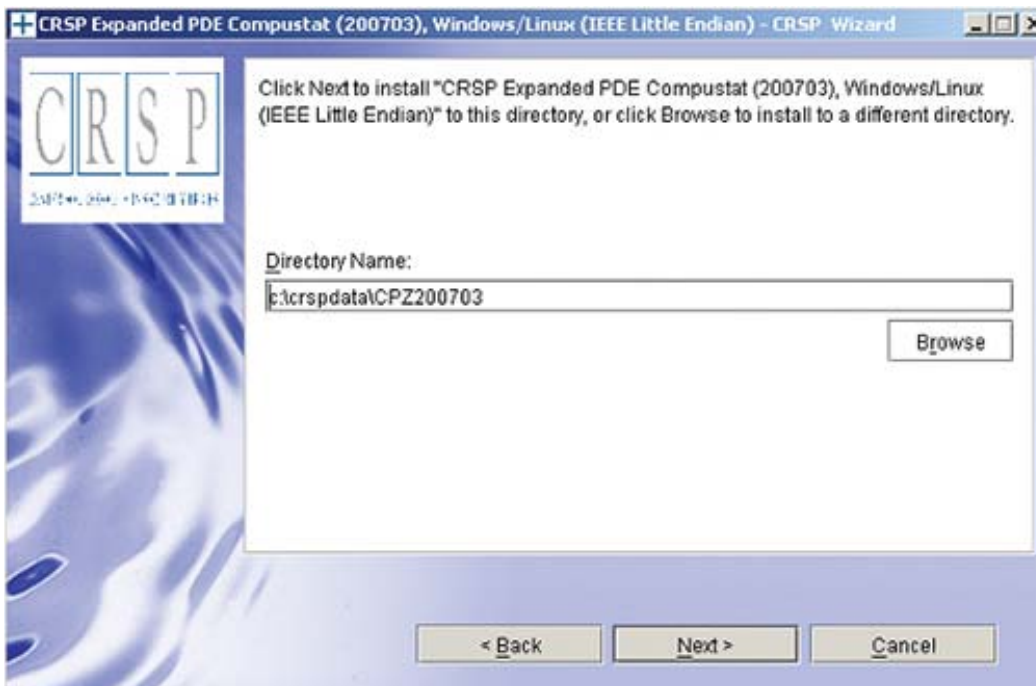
CRSP Expanded PDE Compustat (200703), Windows/Linux (IEEE Little Endian) - CRSP Wizard

CRSP

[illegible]

Click Next to install "CRSP Expanded PDE Compustat (200703), Windows/Linux (IEEE Little Endian)" to this directory, or click Browse to install to a different directory.

Directory Name:

c:\crspdata\CPZ200703

Browse

< Back

Next >

Cancel